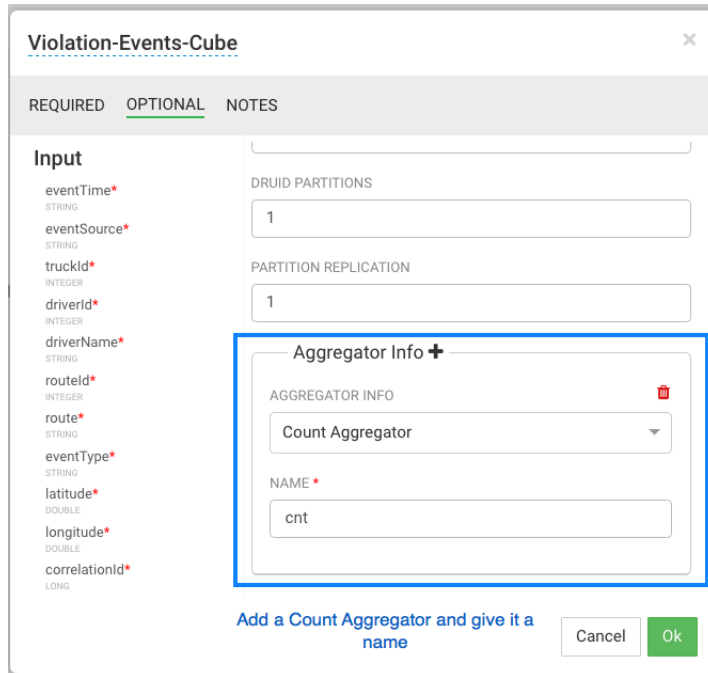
Violation-Events-Cube

×

REQUIRED OPTIONAL NOTES

Input

eventTime*
STRING
eventSource*
STRING
truckId*
INTEGER
driverId*
INTEGER
driverName*
STRING
routeId*
INTEGER
route*
STRING
eventType*
STRING
latitude*
DOUBLE
longitude*
DOUBLE
correlationId*
LONG

DRUID PARTITIONS

1

PARTITION REPLICATION

1

Aggregator Info +

AGGREGATOR INFO

Count Aggregator

NAME *

cnt

Add a Count Aggregator and give it a name

Cancel Ok